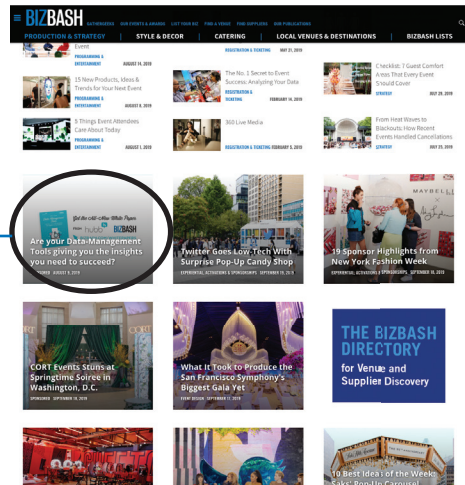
BIZBASH GATHERINGS OUR EVENTS & AWARDS LIST YOUR BIZ FIND A VENUE FIND SUPPLIERS OUR PUBLICATIONS

PRODUCTION & STRATEGY | STYLE & DECOR | CATERING | LOCAL VENUES & DESTINATIONS | BIZBASH LISTS

Event
PROGRAMMING & ENTERTAINMENT

REGISTRATION & TICKETING MAY 21, 2019

15 New Products, Ideas & Trends for Your Next Event
PROGRAMMING & ENTERTAINMENT AUGUST 6, 2019

The No. 1 Secret to Event Success: Analyzing Your Data
REGISTRATION & TICKETING FEBRUARY 14, 2019

Checklist: 7 Guest Comfort Areas That Every Event Should Cover
STRATEGY JULY 20, 2019

5 Things Event Attendees Care About Today
PROGRAMMING & ENTERTAINMENT AUGUST 1, 2019

360 Live Media
REGISTRATION & TICKETING FEBRUARY 5, 2019

From Heat Waves to Blackouts: How Recent Events Handled Cancellations
STRATEGY JULY 25, 2019

Get the All-New White Paper
hubb BIZBASH
Are your Data-Management Tools giving you the insights you need to succeed?
SPONSORED AUGUST 8, 2019

Twitter Goes Low-Tech With Surprise Pop-Up Candy Shop
EXPERIENTIAL, ACTIVATIONS & SPONSORSHIPS SEPTEMBER 19, 2019

MAYBELLINE
19 Sponsor Highlights from New York Fashion Week
EXPERIENTIAL, ACTIVATIONS & SPONSORSHIPS SEPTEMBER 18, 2019

CORT Events Stuns at Springtime Soiree in Washington, D.C.
SPONSORED SEPTEMBER 10, 2019

What It Took to Produce the San Francisco Symphony's Biggest Gala Yet
EVENT DESIGN SEPTEMBER 17, 2019

THE BIZBASH DIRECTORY
for Venue and Supplier Discovery

10 Best Ideas of the Week: Saks' Pop-Up Carousel